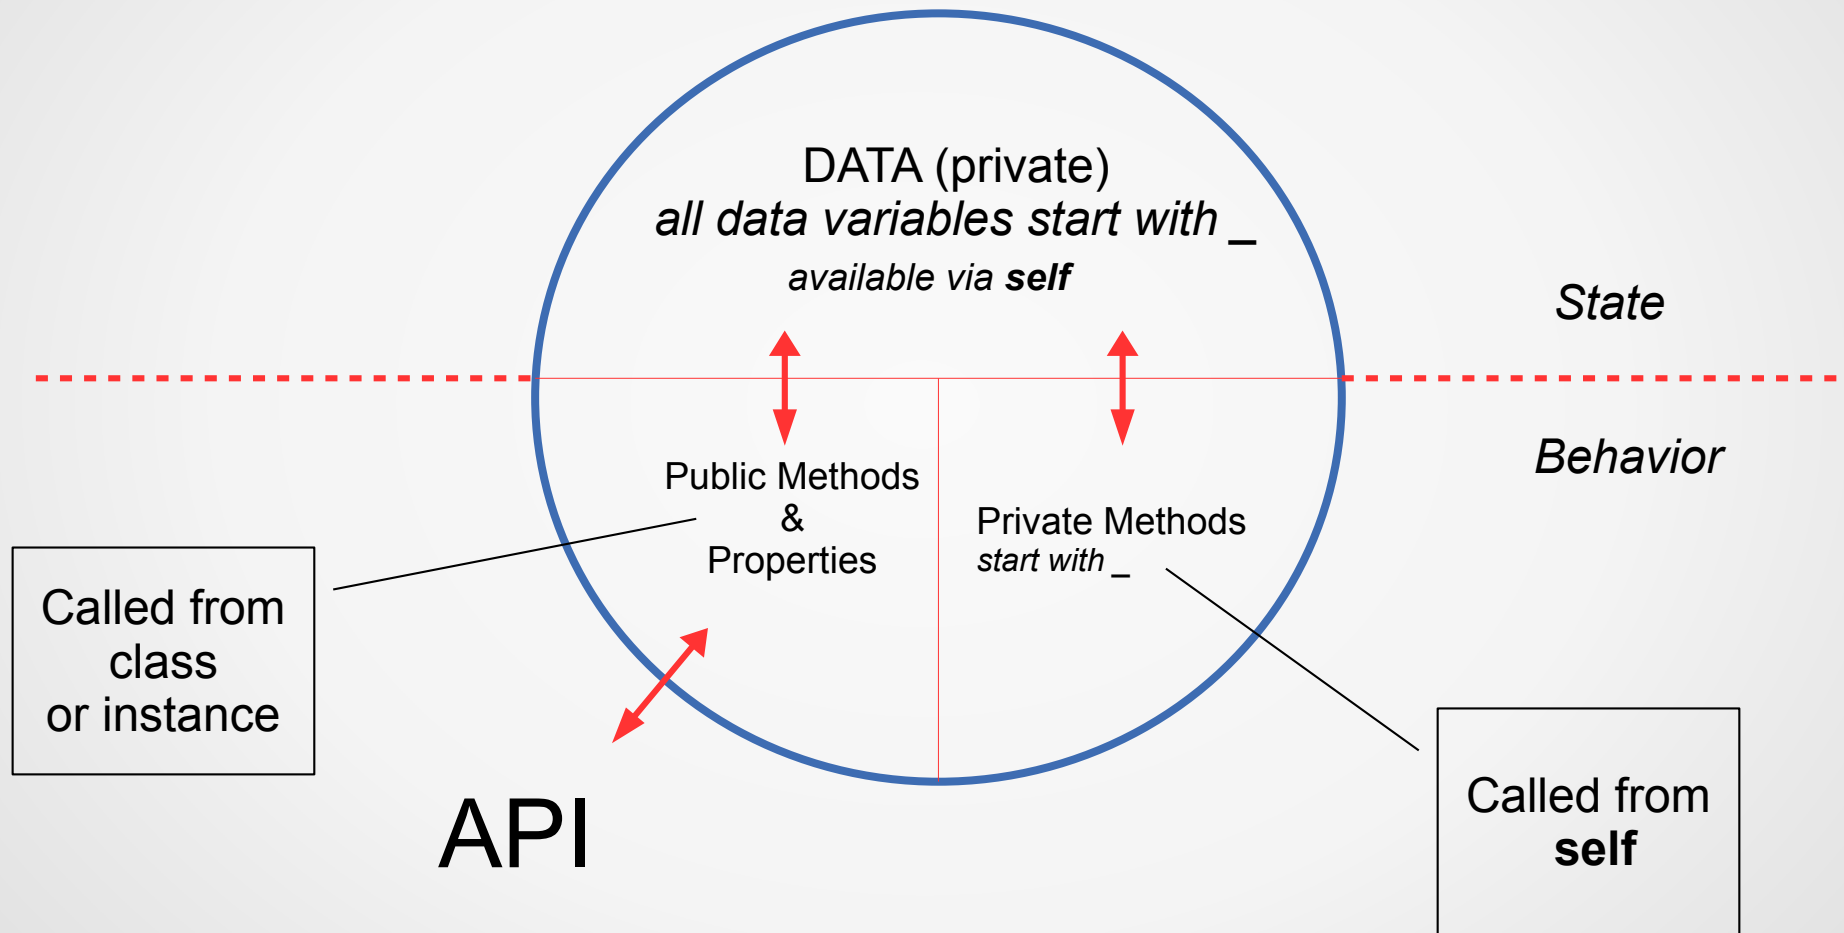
DATA (private)
*all data variables start with _*
*available via* ***self***

*State*

*Behavior*

Public Methods
&
Properties

Private Methods
*start with _*

Called from class or instance

API

Called from **self**